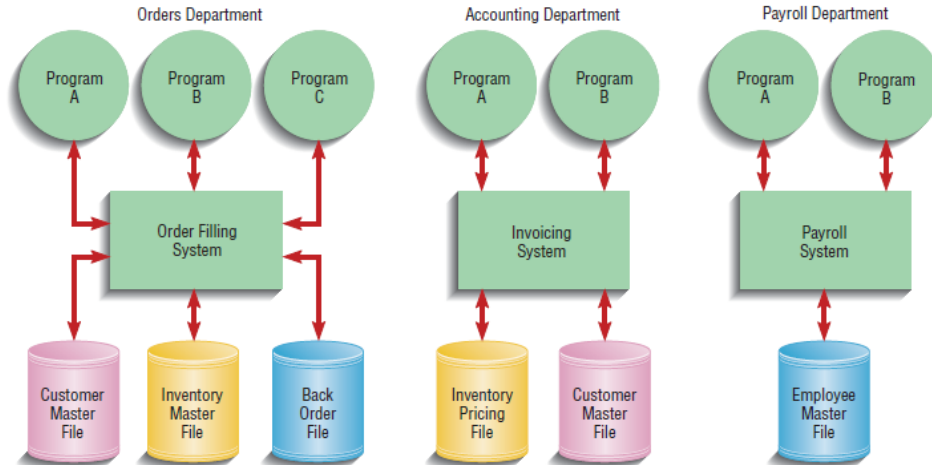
Orders Department

Program A

Program B

Program C

Order Filling System

Customer Master File

Inventory Master File

Back Order File

Accounting Department

Program A

Program B

Invoicing System

Inventory Pricing File

Customer Master File

Payroll Department

Program A

Program B

Payroll System

Employee Master File